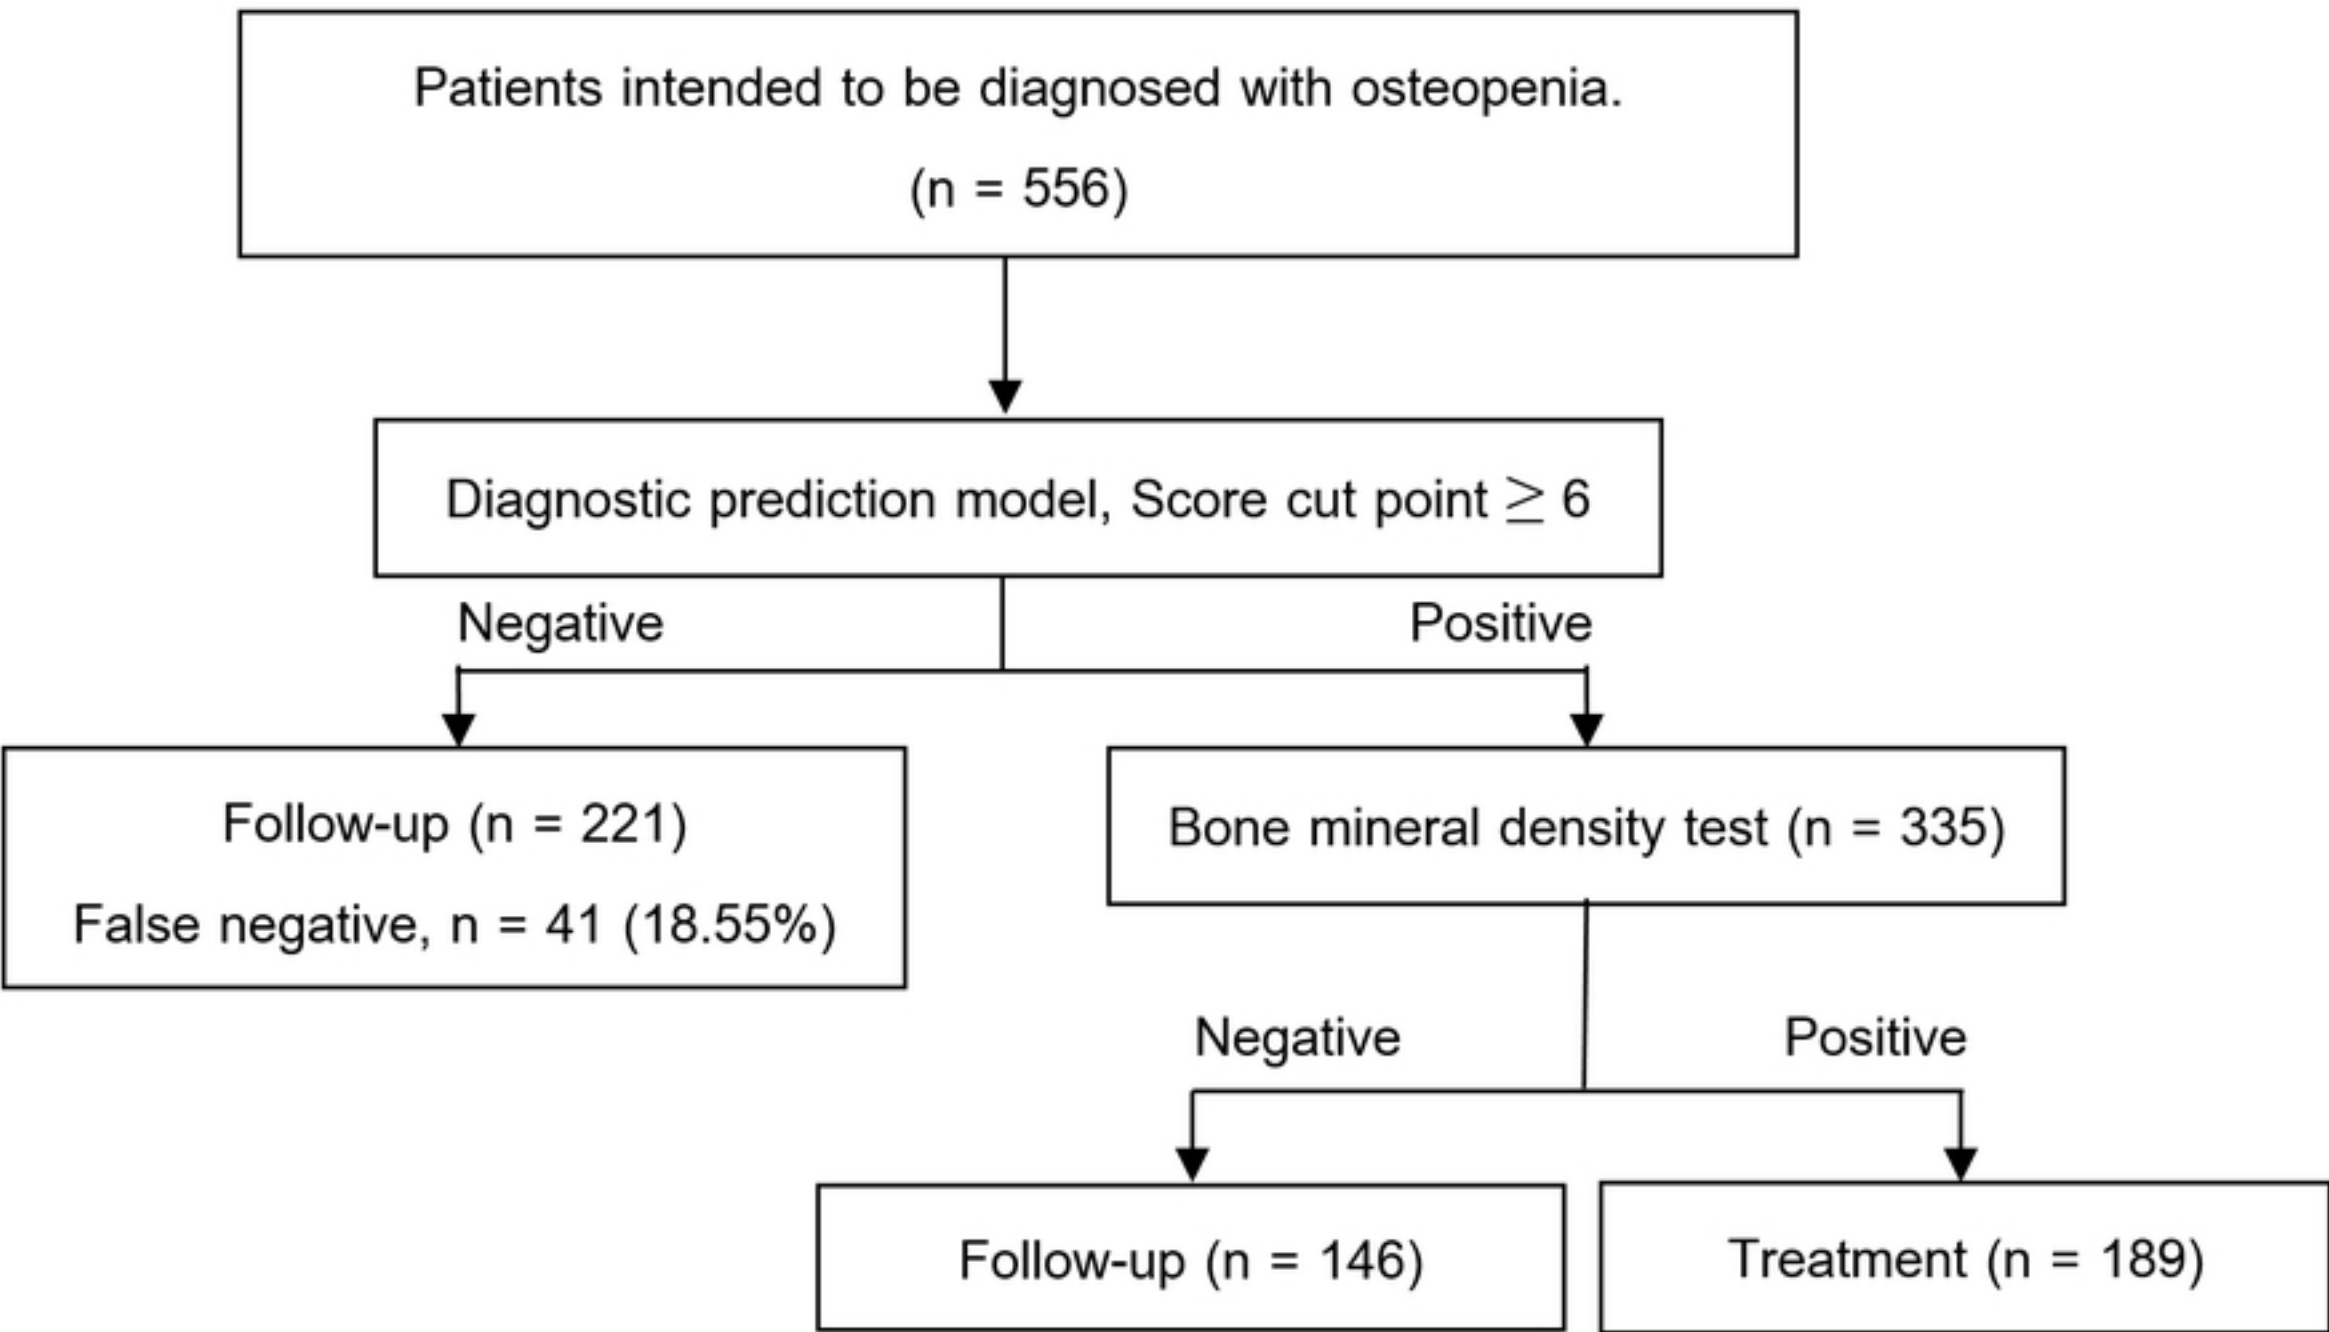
Patients intended to be diagnosed with osteopenia.
(n = 556)

Diagnostic prediction model, Score cut point $\geq$ 6

Negative

Positive

Follow-up (n = 221)
False negative, n = 41 (18.55%)

Bone mineral density test (n = 335)

Negative

Positive

Follow-up (n = 146)

Treatment (n = 189)